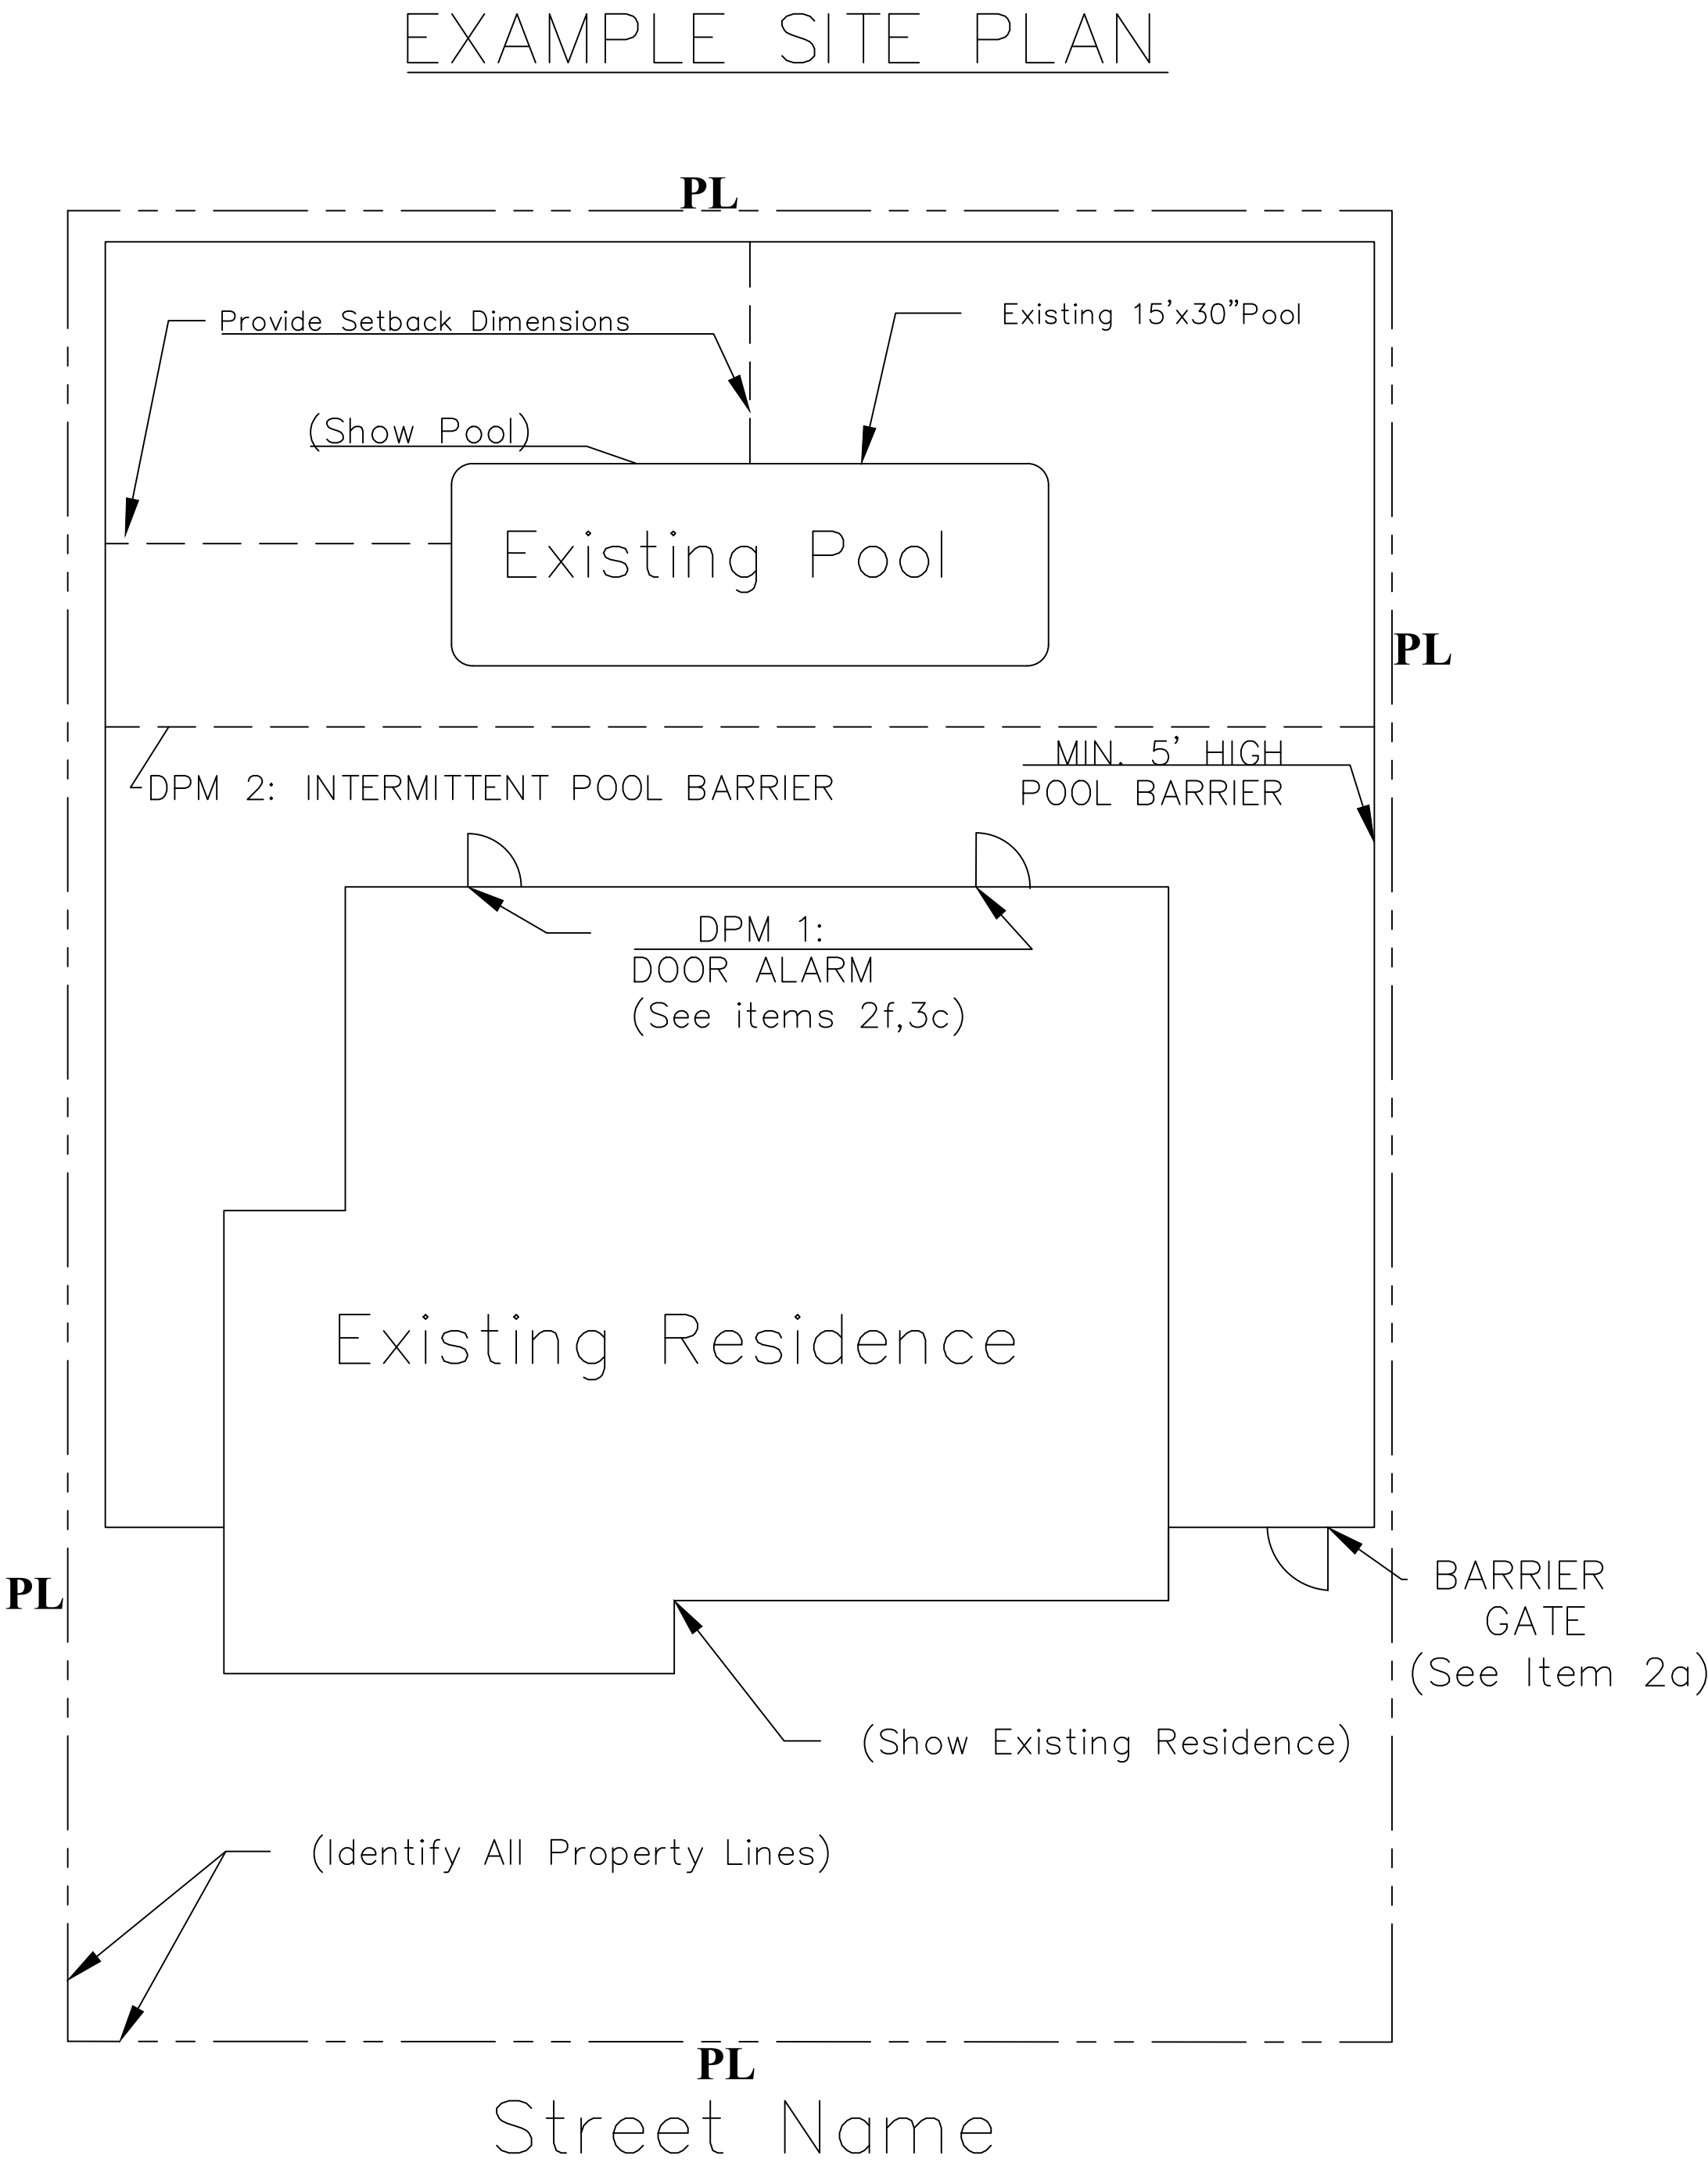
EXAMPLE SITE PLAN

PL

Provide Setback Dimensions

Existing 15'x30"Pool

(Show Pool)

Existing Pool

PL

DPM 2: INTERMITTENT POOL BARRIER

MIN. 5' HIGH POOL BARRIER

DPM 1: DOOR ALARM (See items 2f,3c)

Existing Residence

PL

BARRIER GATE (See Item 2a)

(Show Existing Residence)

(Identify All Property Lines)

PL

Street Name